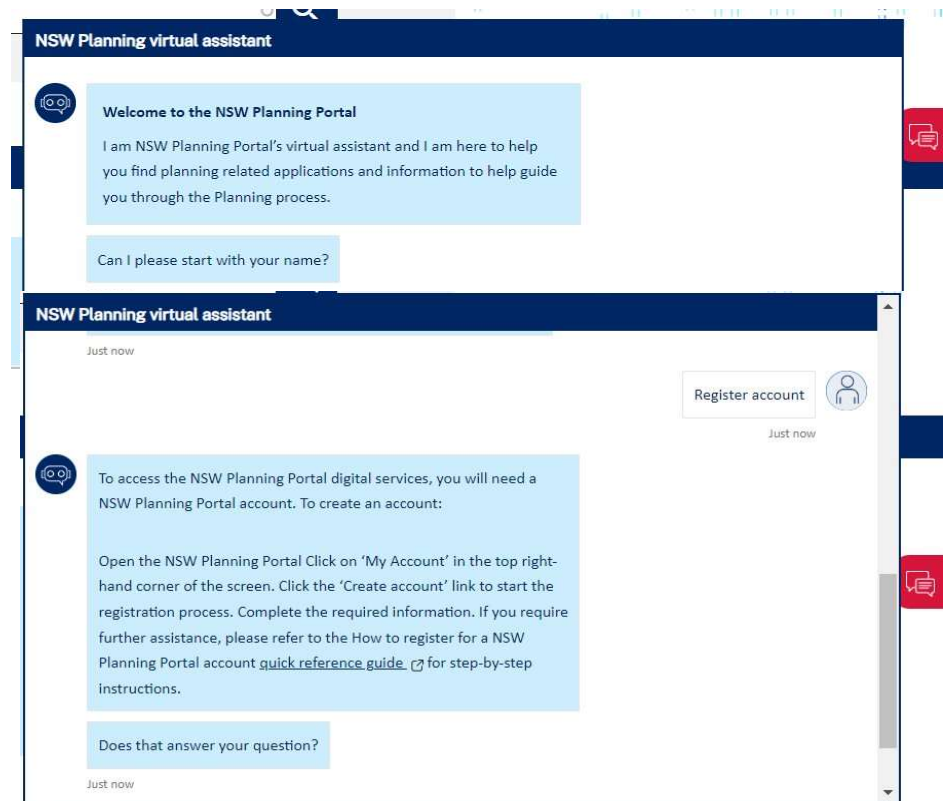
NSW Planning virtual assistant

Welcome to the NSW Planning Portal

I am NSW Planning Portal's virtual assistant and I am here to help you find planning related applications and information to help guide you through the Planning process.

Can I please start with your name?

NSW Planning virtual assistant

Just now

Register account

Just now

To access the NSW Planning Portal digital services, you will need a NSW Planning Portal account. To create an account:

Open the NSW Planning Portal Click on 'My Account' in the top right-hand corner of the screen. Click the 'Create account' link to start the registration process. Complete the required information. If you require further assistance, please refer to the How to register for a NSW Planning Portal account quick reference guide for step-by-step instructions.

Does that answer your question?

Just now